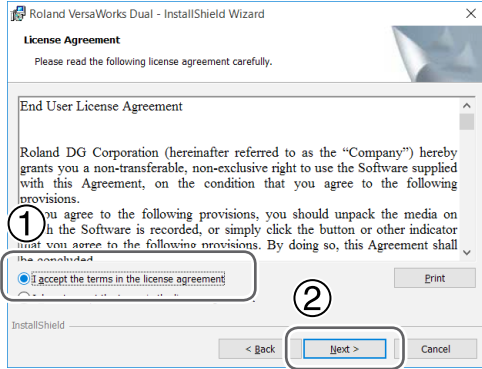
Roland VersaWorks Dual - InstallShield Wizard

License Agreement

Please read the following license agreement carefully.

End User License Agreement

Roland DG Corporation (hereinafter referred to as the "Company") hereby grants you a non-transferable, non-exclusive right to use the Software supplied with this Agreement, on the condition that you agree to the following provisions.

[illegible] you agree to the following provisions, you should unpack the media on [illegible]h the Software is recorded, or simply click the button or other indicator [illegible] you agree to the following provisions. By doing so, this Agreement shall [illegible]

①

I accept the terms in the license agreement

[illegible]

Print

InstallShield

②

< Back

Next >

Cancel